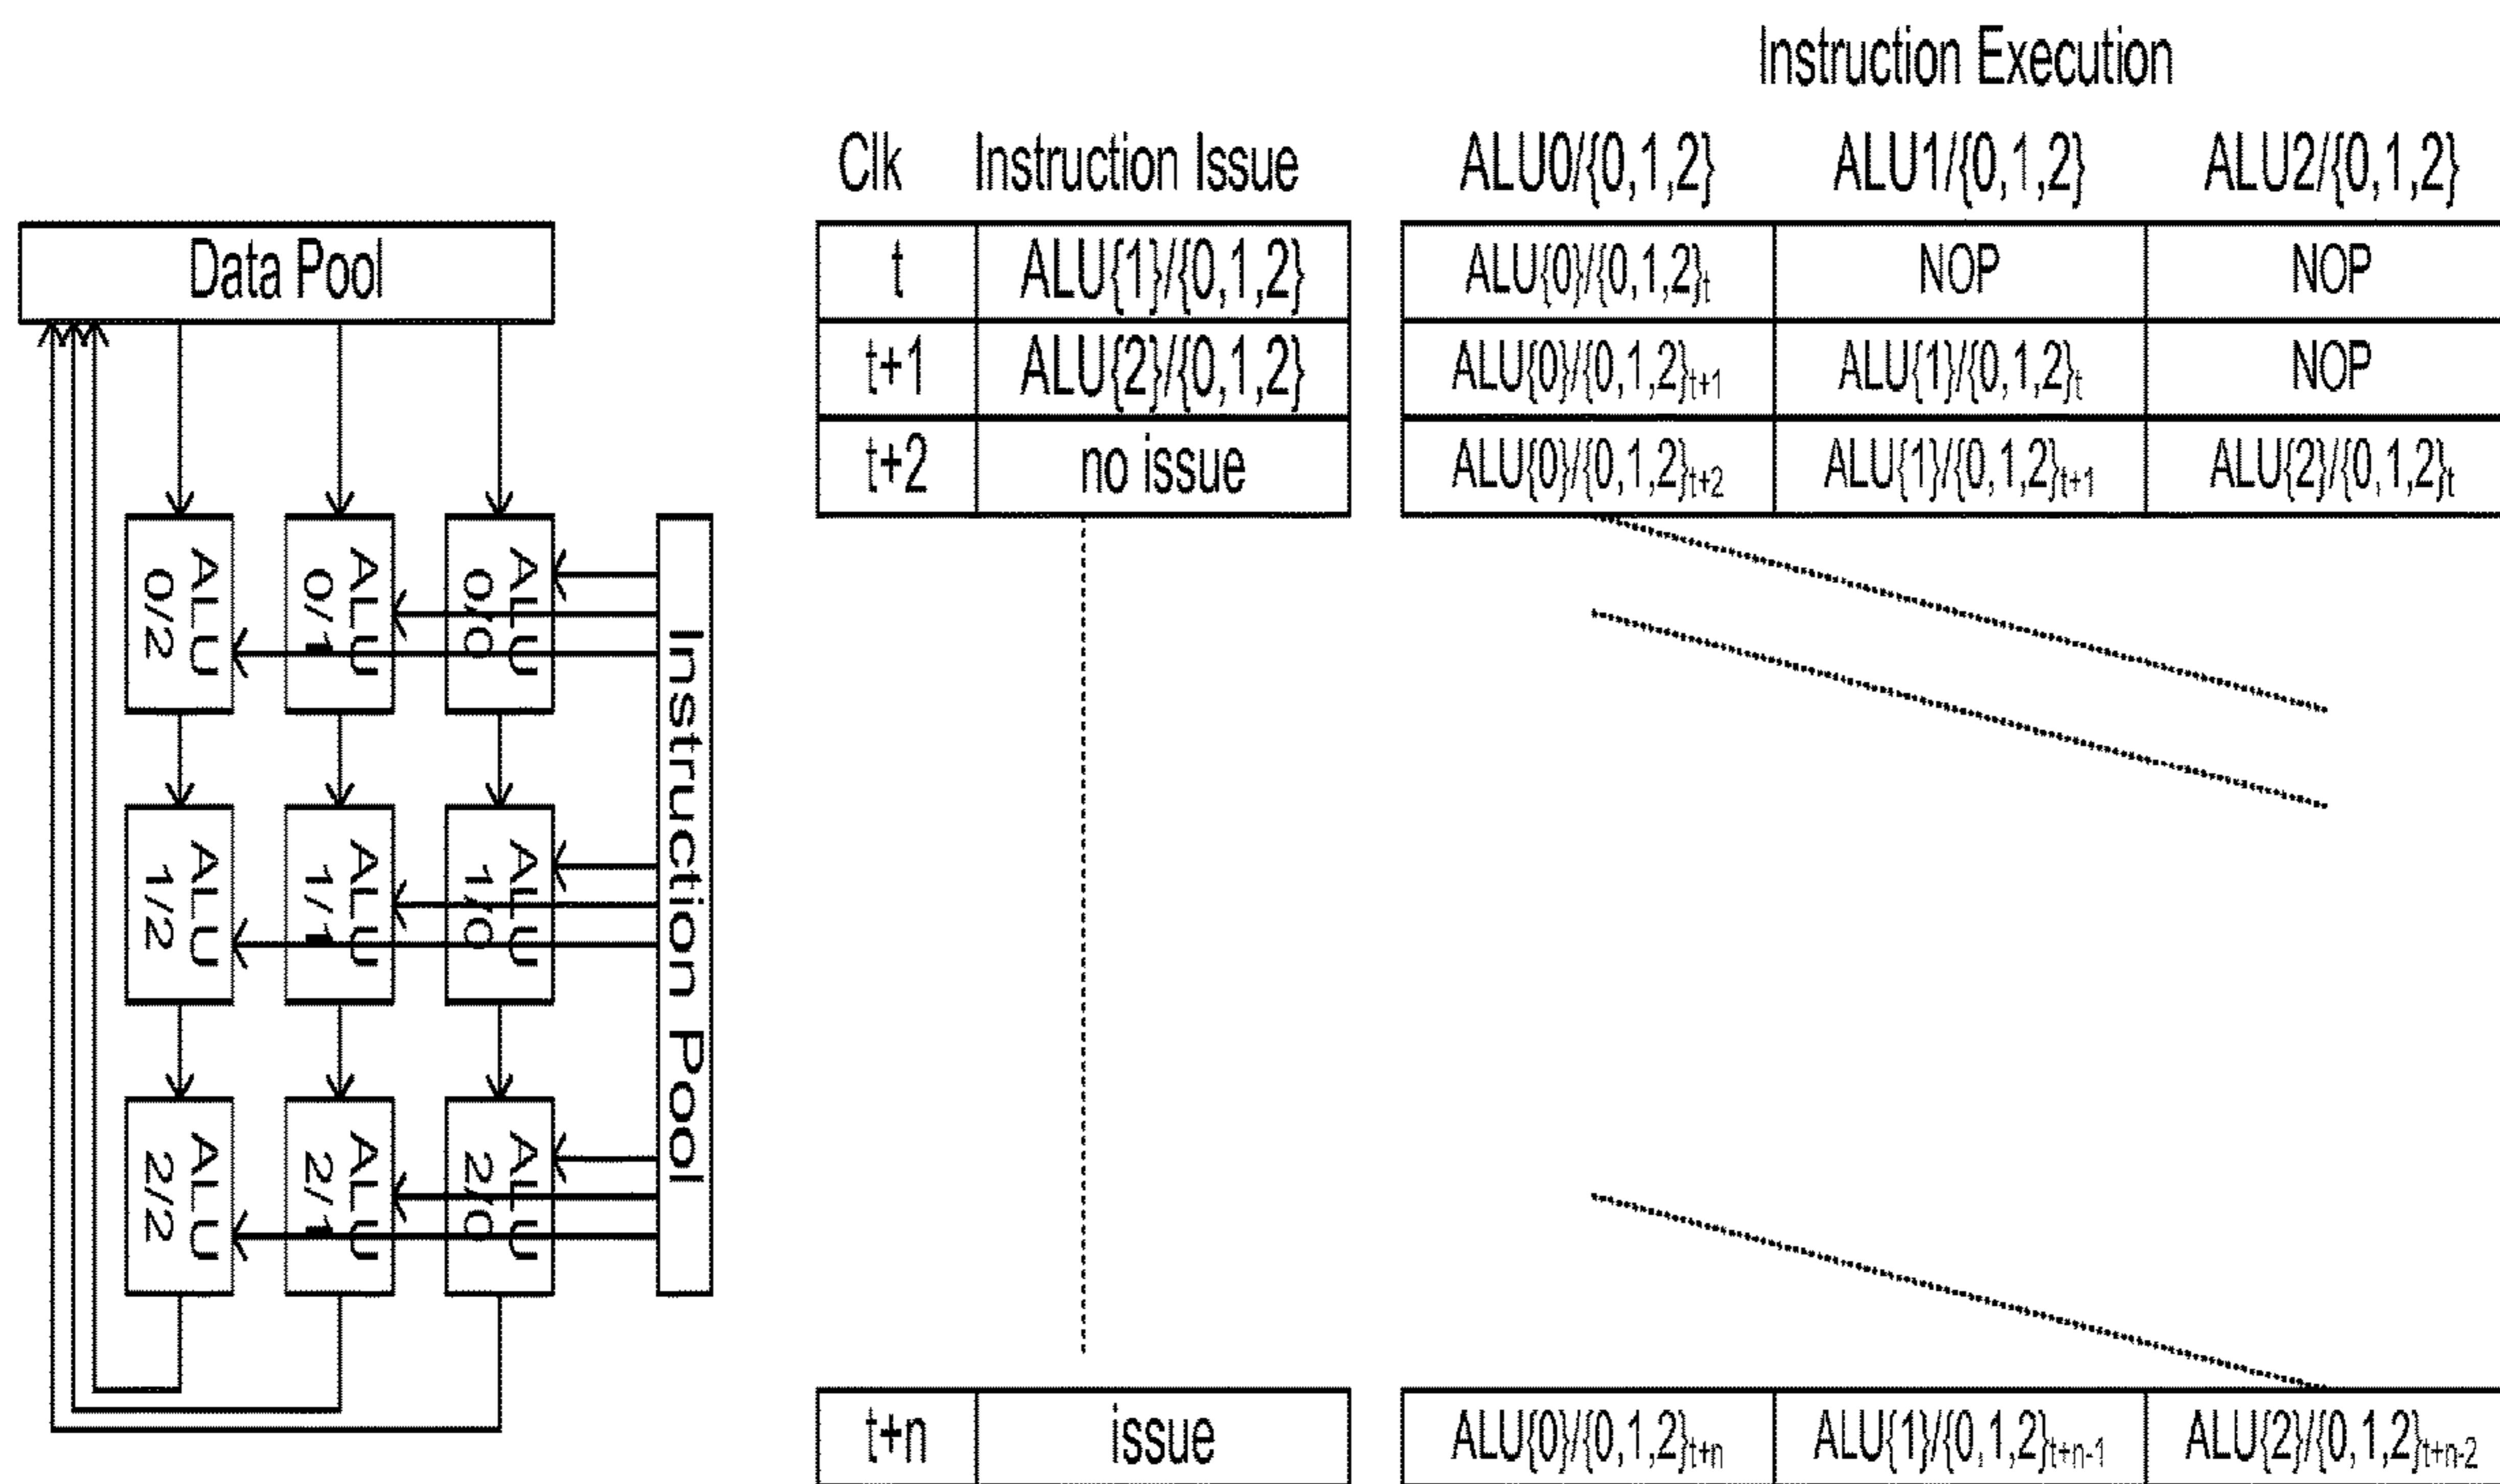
Data Pool

ALU 0/0
ALU 0/1
ALU 0/2
ALU 1/0
ALU 1/1
ALU 1/2
ALU 2/0
ALU 2/1
ALU 2/2

Instruction Pool

Instruction Execution

| Clk | Instruction Issue |
|---|---|
| t | ALU{1}/{0,1,2} |
| t+1 | ALU{2}/{0,1,2} |
| t+2 | no issue |
| t+n | issue |

| ALU0/{0,1,2} | ALU1/{0,1,2} | ALU2/{0,1,2} |
|---|---|---|
| $ALU\{0\}/\{0,1,2\}_t$ | NOP | NOP |
| $ALU\{0\}/\{0,1,2\}_{t+1}$ | $ALU\{1\}/\{0,1,2\}_t$ | NOP |
| $ALU\{0\}/\{0,1,2\}_{t+2}$ | $ALU\{1\}/\{0,1,2\}_{t+1}$ | $ALU\{2\}/\{0,1,2\}_t$ |
| $ALU\{0\}/\{0,1,2\}_{t+n}$ | $ALU\{1\}/\{0,1,2\}_{t+n-1}$ | $ALU\{2\}/\{0,1,2\}_{t+n-2}$ |